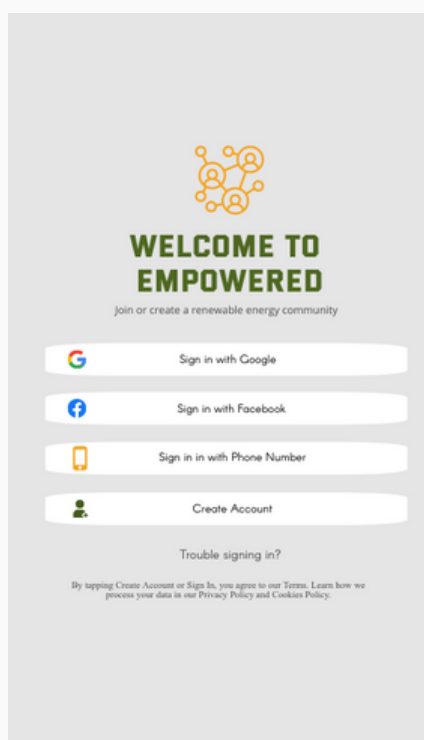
WELCOME TO EMPOWERED

Join or create a renewable energy community

Sign in with Google

Sign in with Facebook

Sign in in with Phone Number

Create Account

Trouble signing in?

By tapping Create Account or Sign In, you agree to our Terms. Learn how we process your data in our Privacy Policy and Cookies Policy.